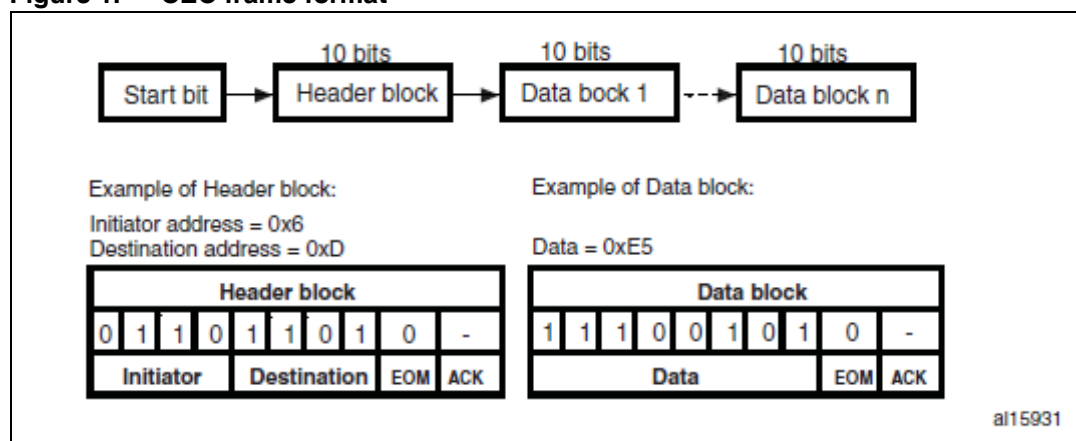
Figure 1. CEC frame format

10 bits 10 bits 10 bits

Start bit Header block Data bock 1 Data block n

Example of Header block:

Initiator address = 0x6
Destination address = 0xD

Example of Data block:

Data = 0xE5

| Header block | | | | | | | | | |
|---|---|---|---|---|---|---|---|---|---|
| 0 | 1 | 1 | 0 | 1 | 1 | 0 | 1 | 0 | - |
| Initiator | | | | Destination | | | | EOM | ACK |

| Data block | | | | | | | | | |
|---|---|---|---|---|---|---|---|---|---|
| 1 | 1 | 1 | 0 | 0 | 1 | 0 | 1 | 0 | - |
| Data | | | | | | | | EOM | ACK |

al15931